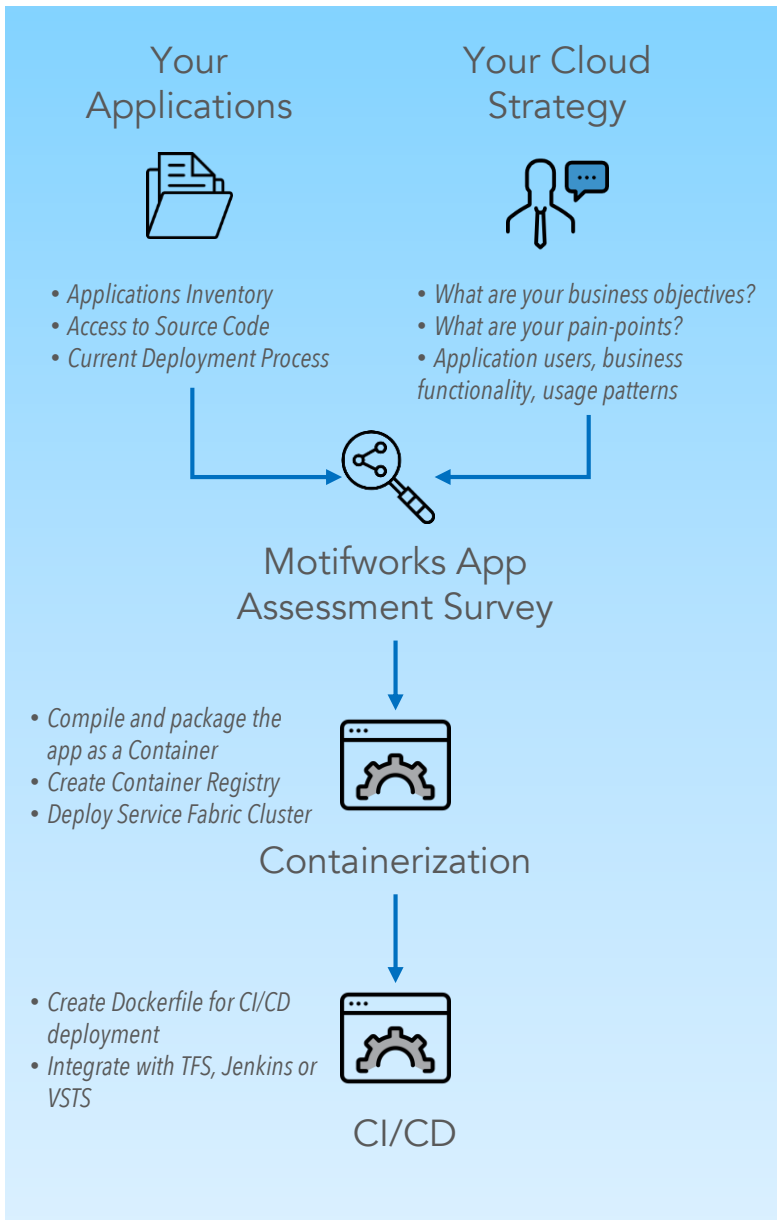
Your Applications

Your Cloud Strategy

• Applications Inventory
• Access to Source Code
• Current Deployment Process

• What are your business objectives?
• What are your pain-points?
• Application users, business functionality, usage patterns

Motifworks App Assessment Survey

• Compile and package the app as a Container
• Create Container Registry
• Deploy Service Fabric Cluster

Containerization

• Create Dockerfile for CI/CD deployment
• Integrate with TFS, Jenkins or VSTS

CI/CD